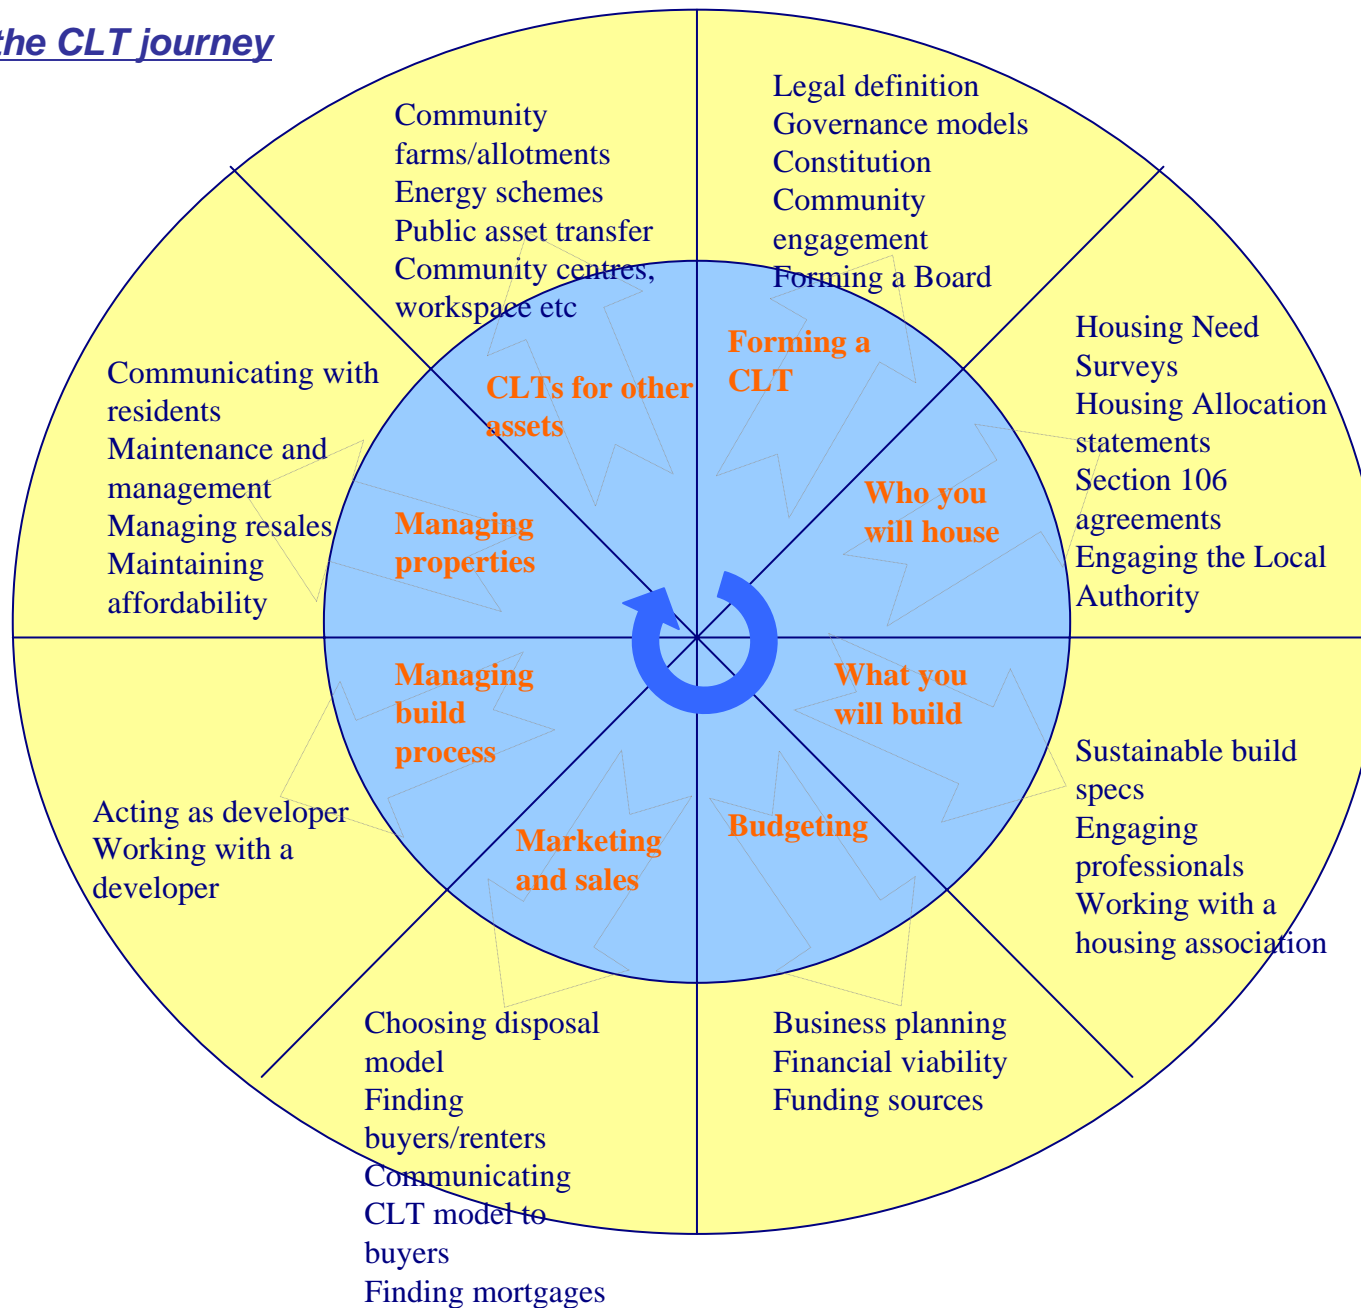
the CLT journey

Community farms/allotments
Energy schemes
Public asset transfer
Community centres, workspace etc

Legal definition
Governance models
Constitution
Community engagement
Forming a Board

Housing Need Surveys
Housing Allocation statements
Section 106 agreements
Engaging the Local Authority

Sustainable build specs
Engaging professionals
Working with a housing association

Business planning
Financial viability
Funding sources

Choosing disposal model
Finding buyers/renters
Communicating CLT model to buyers
Finding mortgages

Acting as developer
Working with a developer

Communicating with residents
Maintenance and management
Managing resales
Maintaining affordability

CLTs for other assets

Forming a CLT

Who you will house

What you will build

Budgeting

Marketing and sales

Managing build process

Managing properties